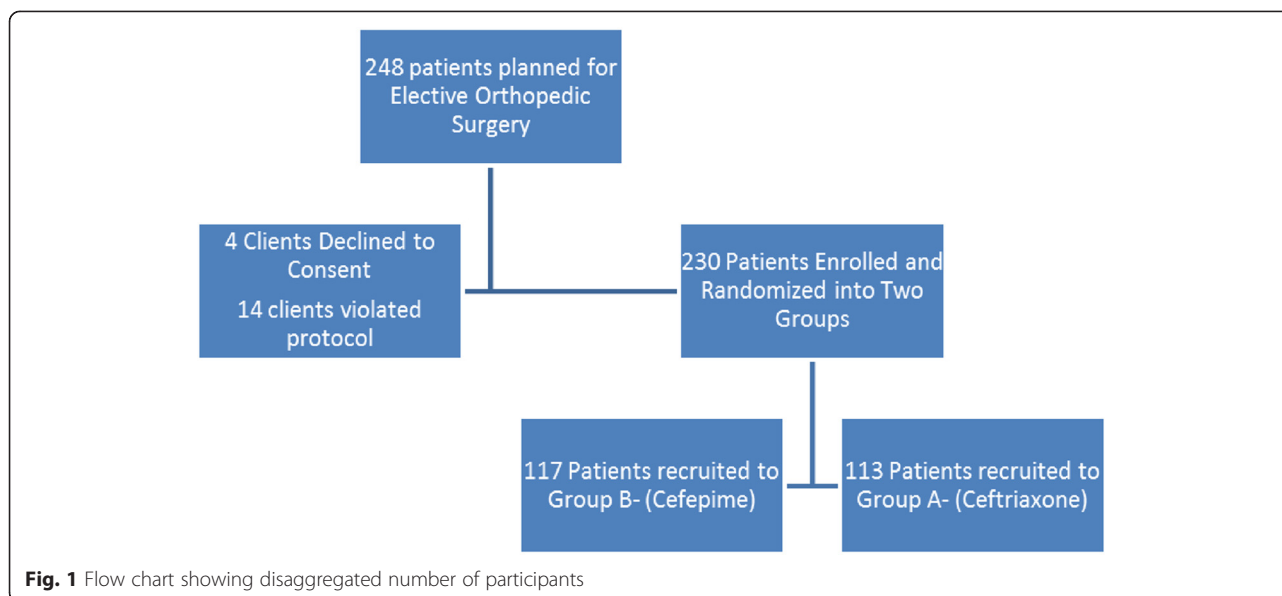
248 patients planned for Elective Orthopedic Surgery

4 Clients Declined to Consent

14 clients violated protocol

230 Patients Enrolled and Randomized into Two Groups

117 Patients recruited to Group B- (Cefepime)

113 Patients recruited to Group A- (Ceftriaxone)

**Fig. 1** Flow chart showing disaggregated number of participants